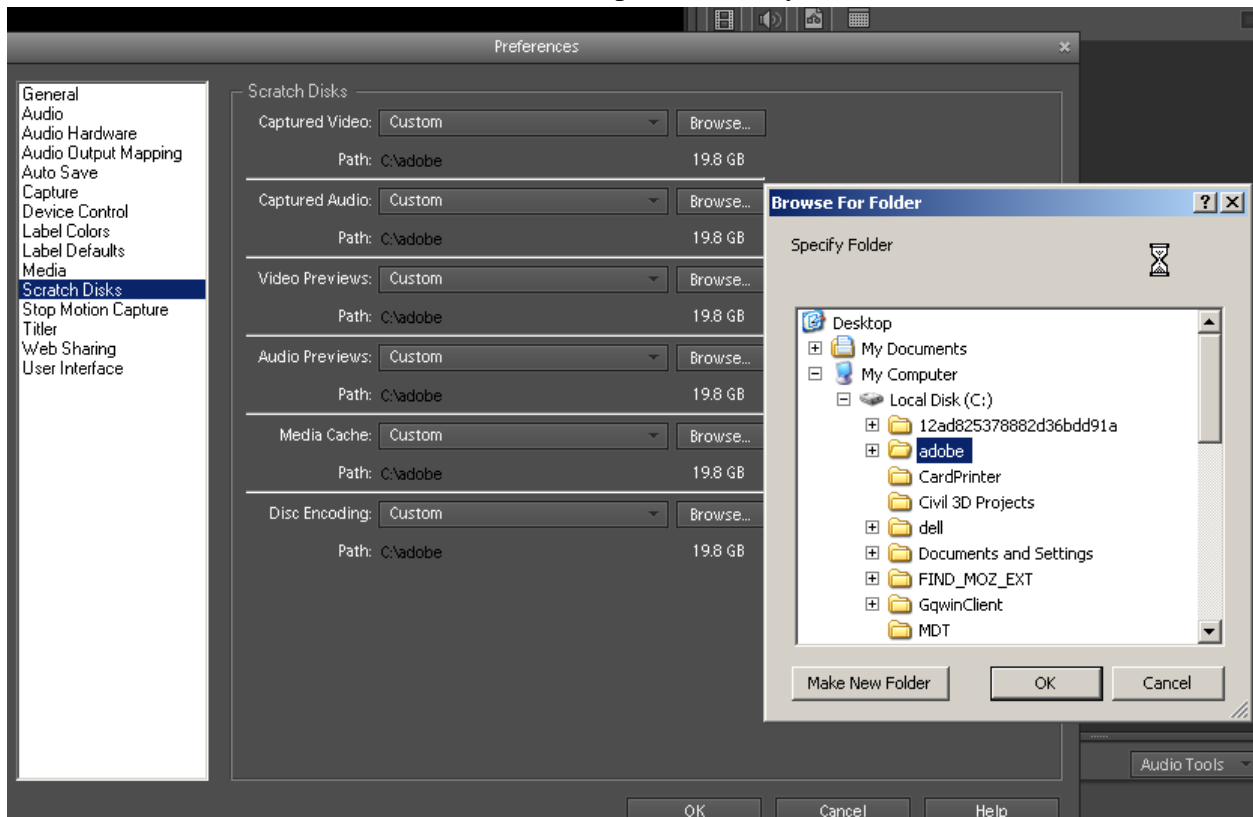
Preferences

General
Audio
Audio Hardware
Audio Output Mapping
Auto Save
Capture
Device Control
Label Colors
Label Defaults
Media
Scratch Disks
Stop Motion Capture
Titler
Web Sharing
User Interface

Scratch Disks

Captured Video: Custom Browse...
Path: C:\adobe 19.8 GB

Captured Audio: Custom Browse...
Path: C:\adobe 19.8 GB

Video Previews: Custom Browse...
Path: C:\adobe 19.8 GB

Audio Previews: Custom Browse...
Path: C:\adobe 19.8 GB

Media Cache: Custom Browse...
Path: C:\adobe 19.8 GB

Disc Encoding: Custom Browse...
Path: C:\adobe 19.8 GB

OK Cancel Help

Browse For Folder ? X

Specify Folder

Desktop
My Documents
My Computer
Local Disk (C:)
12ad825378882d36bdd91a
adobe
CardPrinter
Civil 3D Projects
dell
Documents and Settings
FIND_MOZ_EXT
GqwinClient
MDT

Make New Folder OK Cancel

Audio Tools